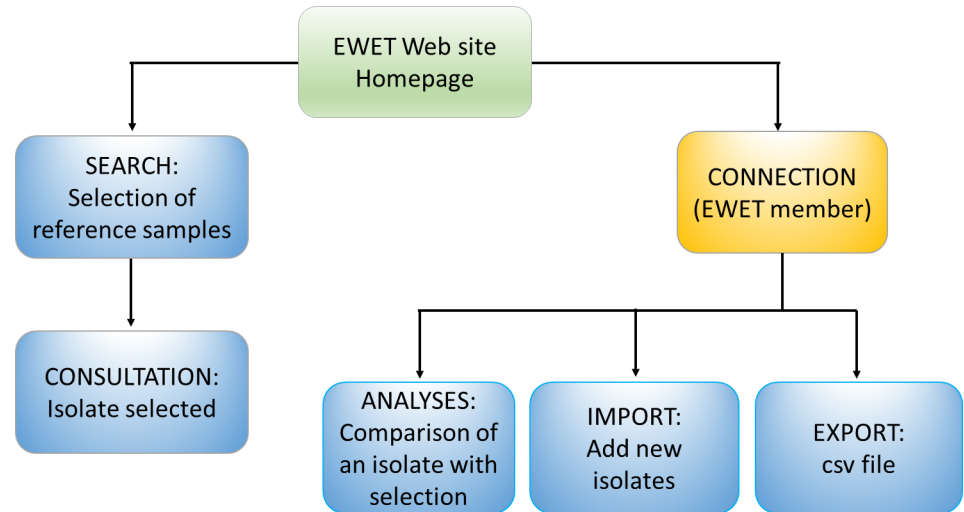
EWET Web site Homepage

SEARCH: Selection of reference samples

CONSULTATION: Isolate selected

CONNECTION (EWET member)

ANALYSES: Comparison of an isolate with selection

IMPORT: Add new isolates

EXPORT: csv file